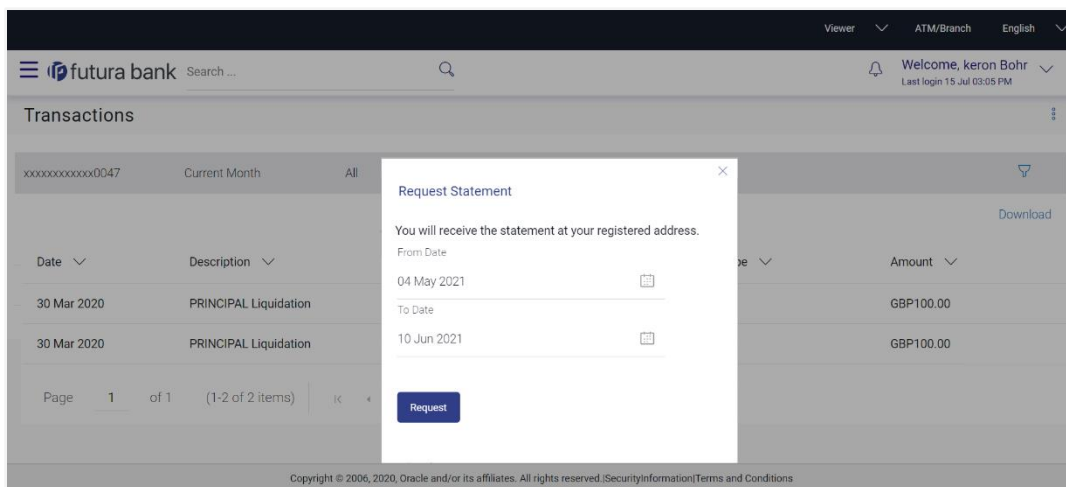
Viewer ATM/Branch English

futura bank Search ...

Welcome, keron Bohr
Last login 15 Jul 03:05 PM

Transactions

xxxxxxxxxxxx0047 Current Month All

Download

| Date | Description | pe | Amount |
|---|---|---|---|
| 30 Mar 2020 | PRINCIPAL Liquidation | | GBP100.00 |
| 30 Mar 2020 | PRINCIPAL Liquidation | | GBP100.00 |

Page 1 of 1 (1-2 of 2 items)

Request Statement

You will receive the statement at your registered address.

From Date
04 May 2021

To Date
10 Jun 2021

Request

Copyright © 2006, 2020, Oracle and/or its affiliates. All rights reserved.|SecurityInformation|Terms and Conditions